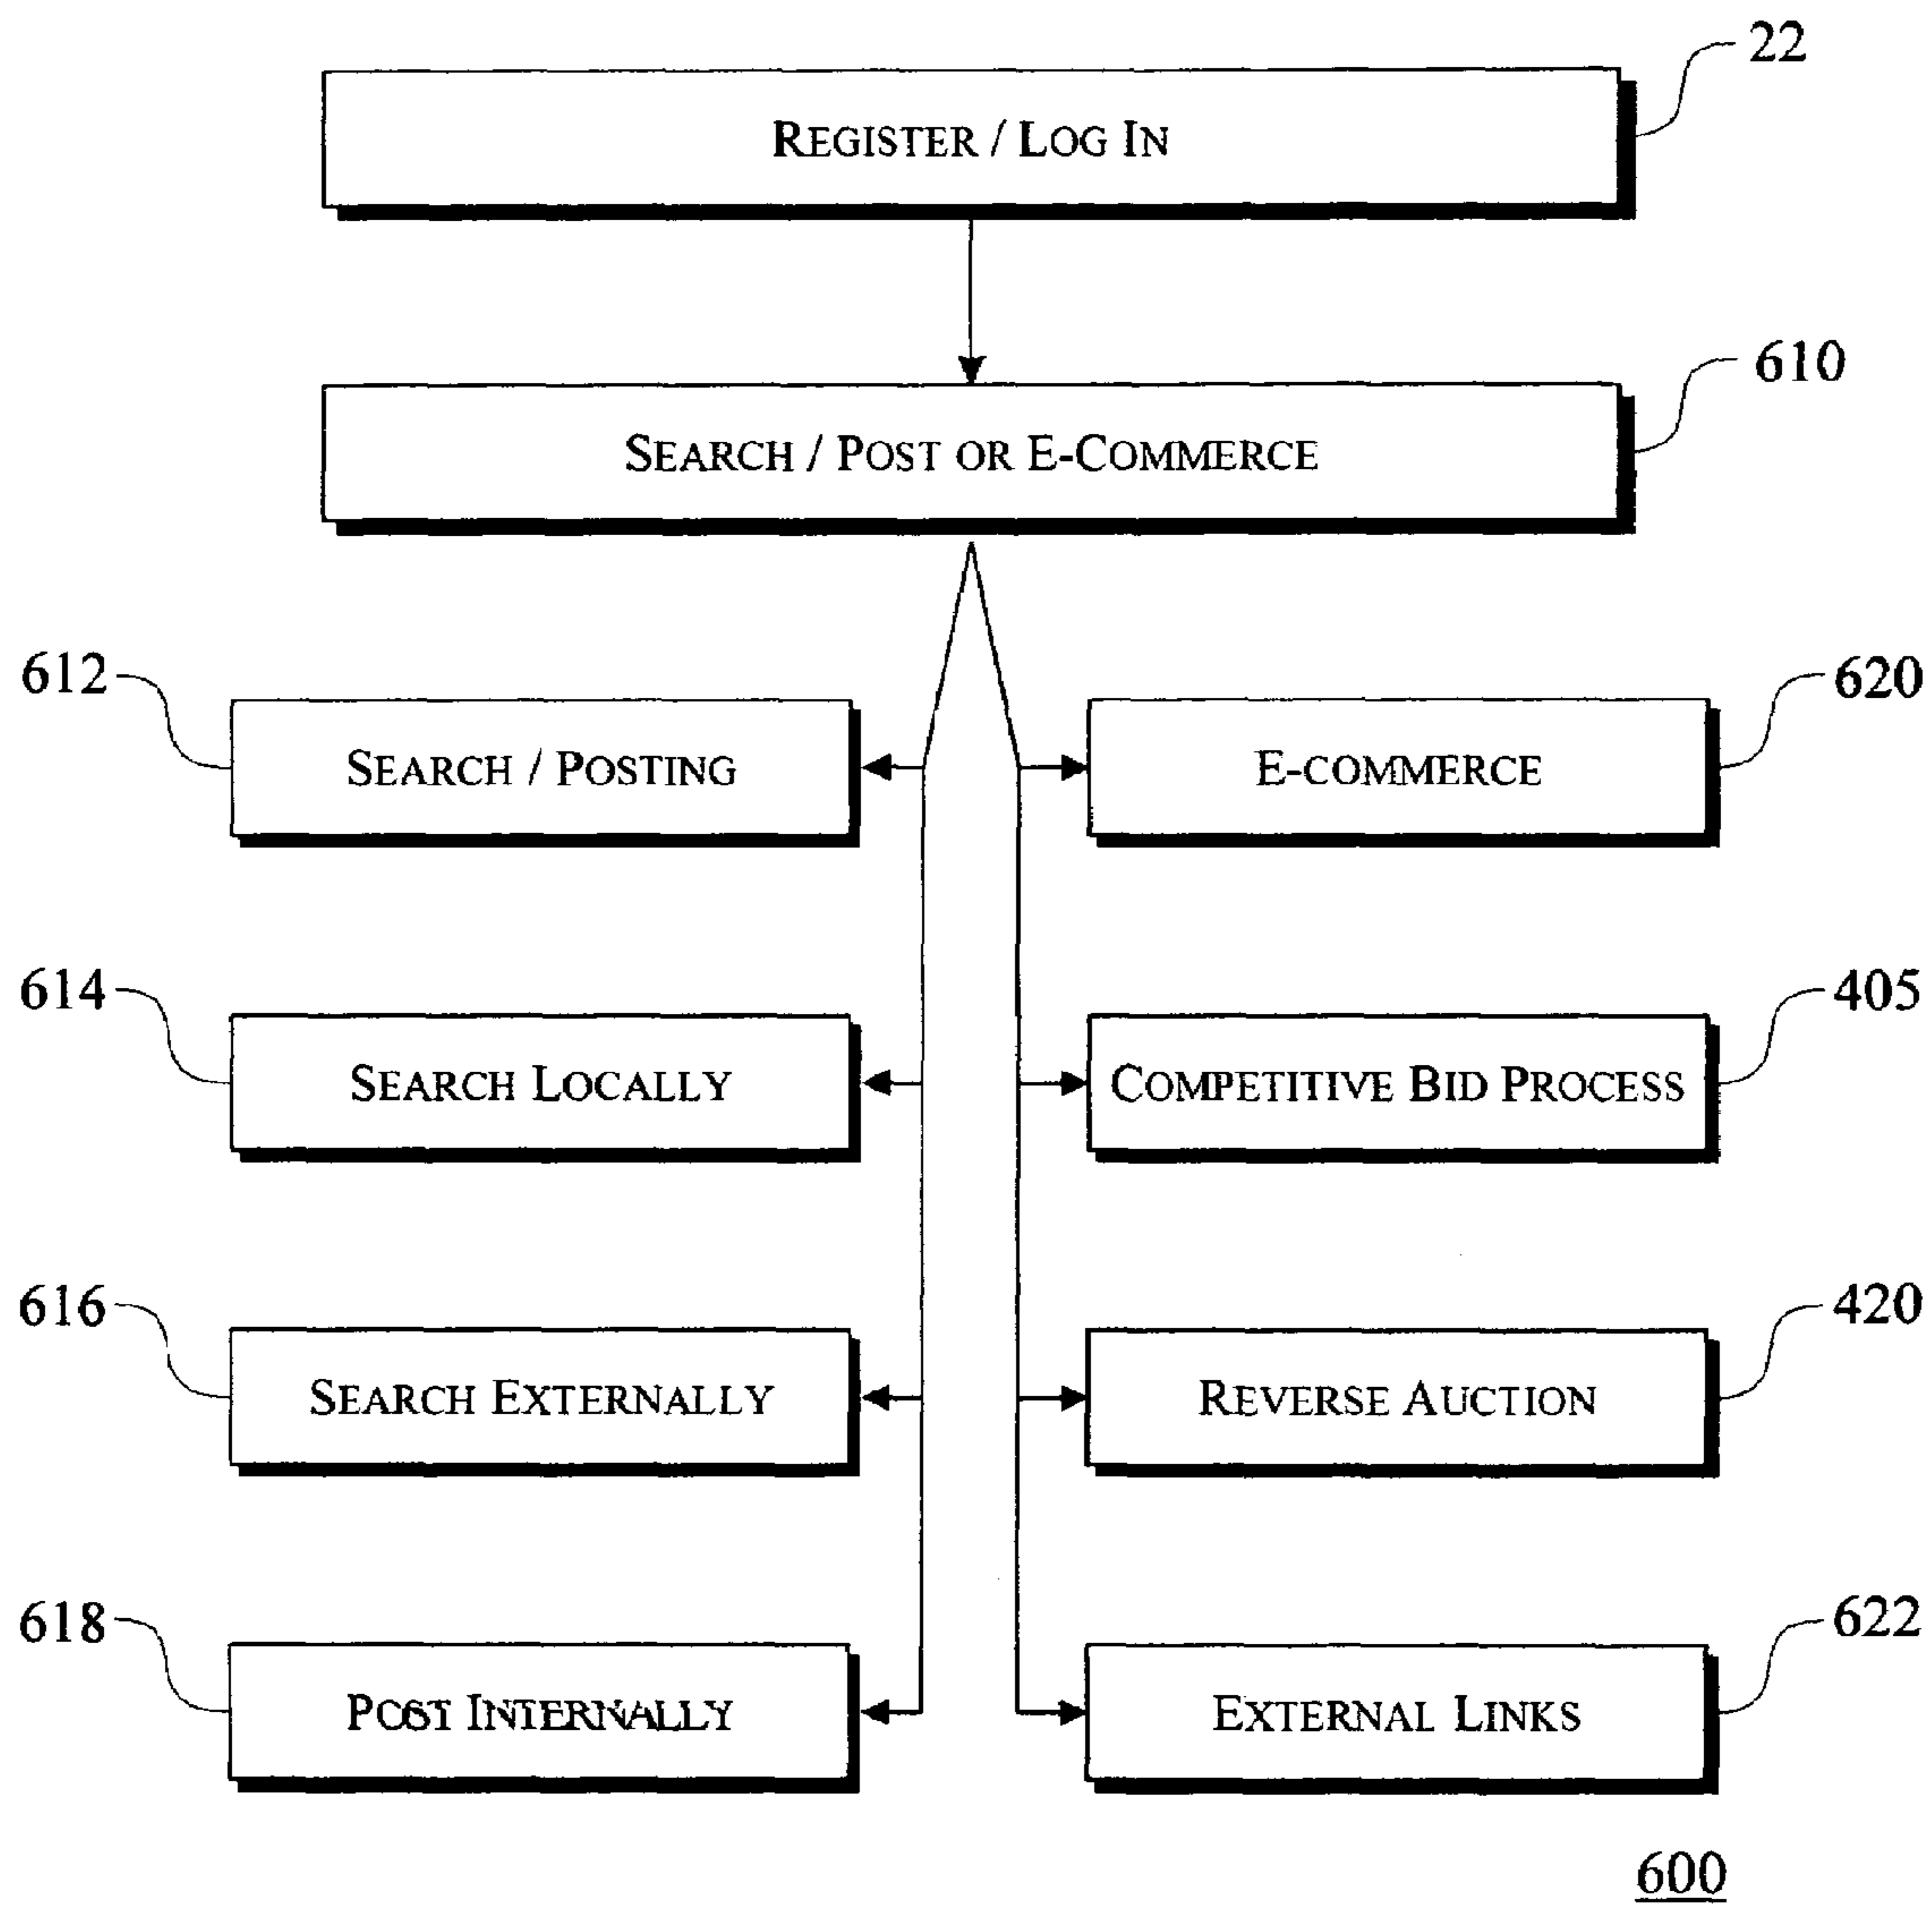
22
REGISTER / LOG IN

610
SEARCH / POST OR E-COMMERCE

612
SEARCH / POSTING

620
E-COMMERCE

614
SEARCH LOCALLY

405
COMPETITIVE BID PROCESS

616
SEARCH EXTERNALLY

420
REVERSE AUCTION

618
POST INTERNALLY

622
EXTERNAL LINKS

600